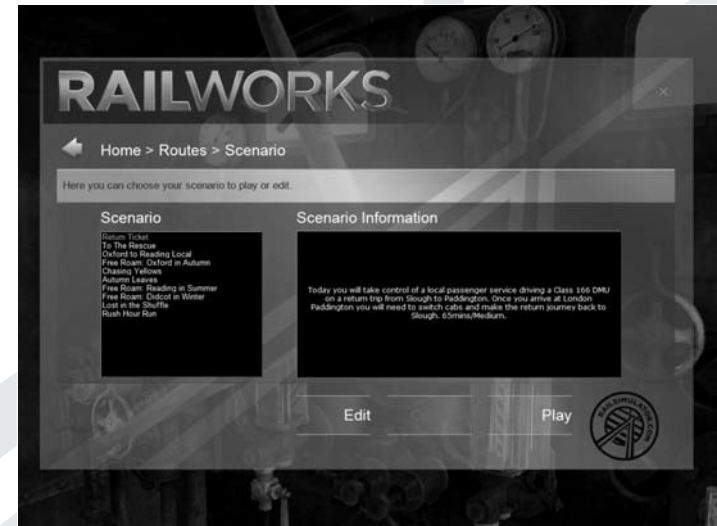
RAILWORKS

Home > Routes > Scenario

Here you can choose your scenario to play or edit.

Scenario

Return Ticket
To The Rescue
Oxford to Reading Local
Free Roam: Oxford in Autumn
Chasing Yellows
Autumn Leaves
Free Roam: Reading in Summer
Free Roam: Didcot in Winter
Lost in the Shuffle
Rush Hour Run

Scenario Information

Today you will take control of a local passenger service driving a Class 166 DMU on a return trip from Slough to Paddington. Once you arrive at London Paddington you will need to switch cabs and make the return journey back to Slough. 65mins/Medium.

Edit

Play

RAILSIMULATOR.COM